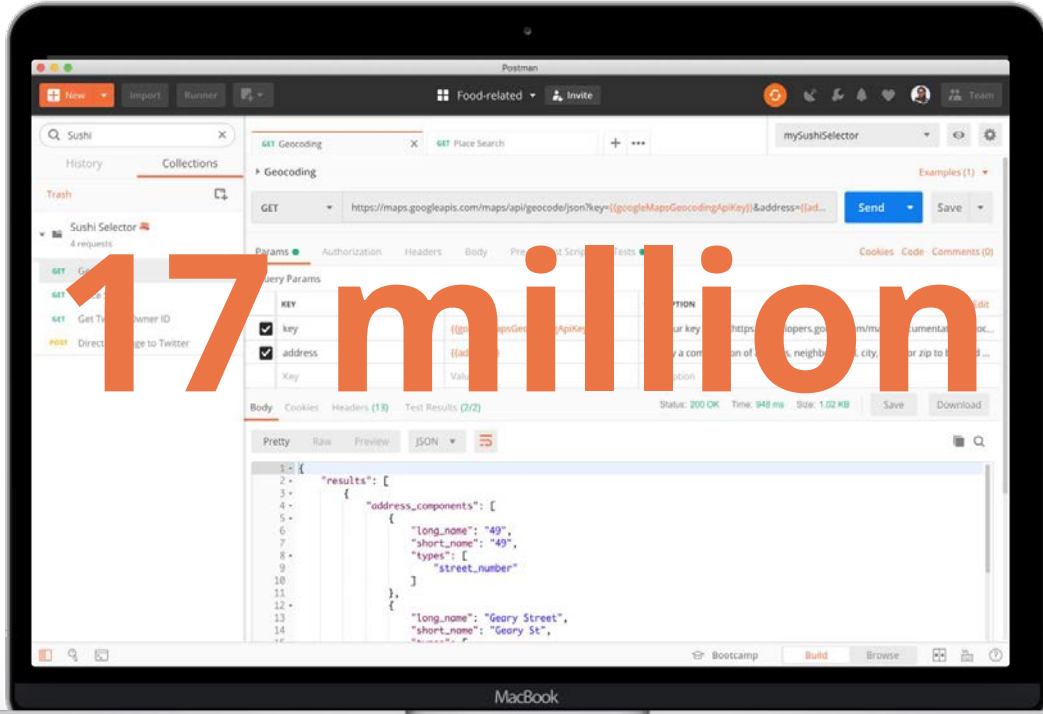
Postman

New Import Runner

Food-related Invite

Team

Sushi

History Collections

Trash

Sushi Selector
4 requests

GET Ge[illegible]

GET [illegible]

GET Get Tw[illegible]owner ID

POST Direct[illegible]ge to Twitter

GET Geocoding

GET Place Search

mySushiSelector

Geocoding

Examples (1)

GET https://maps.googleapis.com/maps/api/geocode/json?key={{googleMapsGeocodingApiKey}}&address={{ad...

Send Save

Params Authorization Headers Body Pre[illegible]Scrip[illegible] Tests

Cookies Code Comments (0)

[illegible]uery Params

KEY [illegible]PTION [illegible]dit

key {{go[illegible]apsGe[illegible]gApiKey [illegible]ur key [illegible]https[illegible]lopers.go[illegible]m/ma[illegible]cumenta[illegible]oc...

address {{ad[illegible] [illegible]y a com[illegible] of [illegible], neighb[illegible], city, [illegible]r zip to b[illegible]d ...

Key Valu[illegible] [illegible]ption

17 million

Body Cookies Headers (13) Test Results (2/2)

Status: 200 OK Time: 948 ms Size: 1.02 KB

Save Download

Pretty Raw Preview JSON

1 {
2 "results": [
3 {
4 "address_components": [
5 {
6 "long_name": "49",
7 "short_name": "49",
8 "types": [
9 "street_number"
10 ]
11 },
12 {
13 "long_name": "Geary Street",
14 "short_name": "Geary St",

Bootcamp Build Browse

MacBook